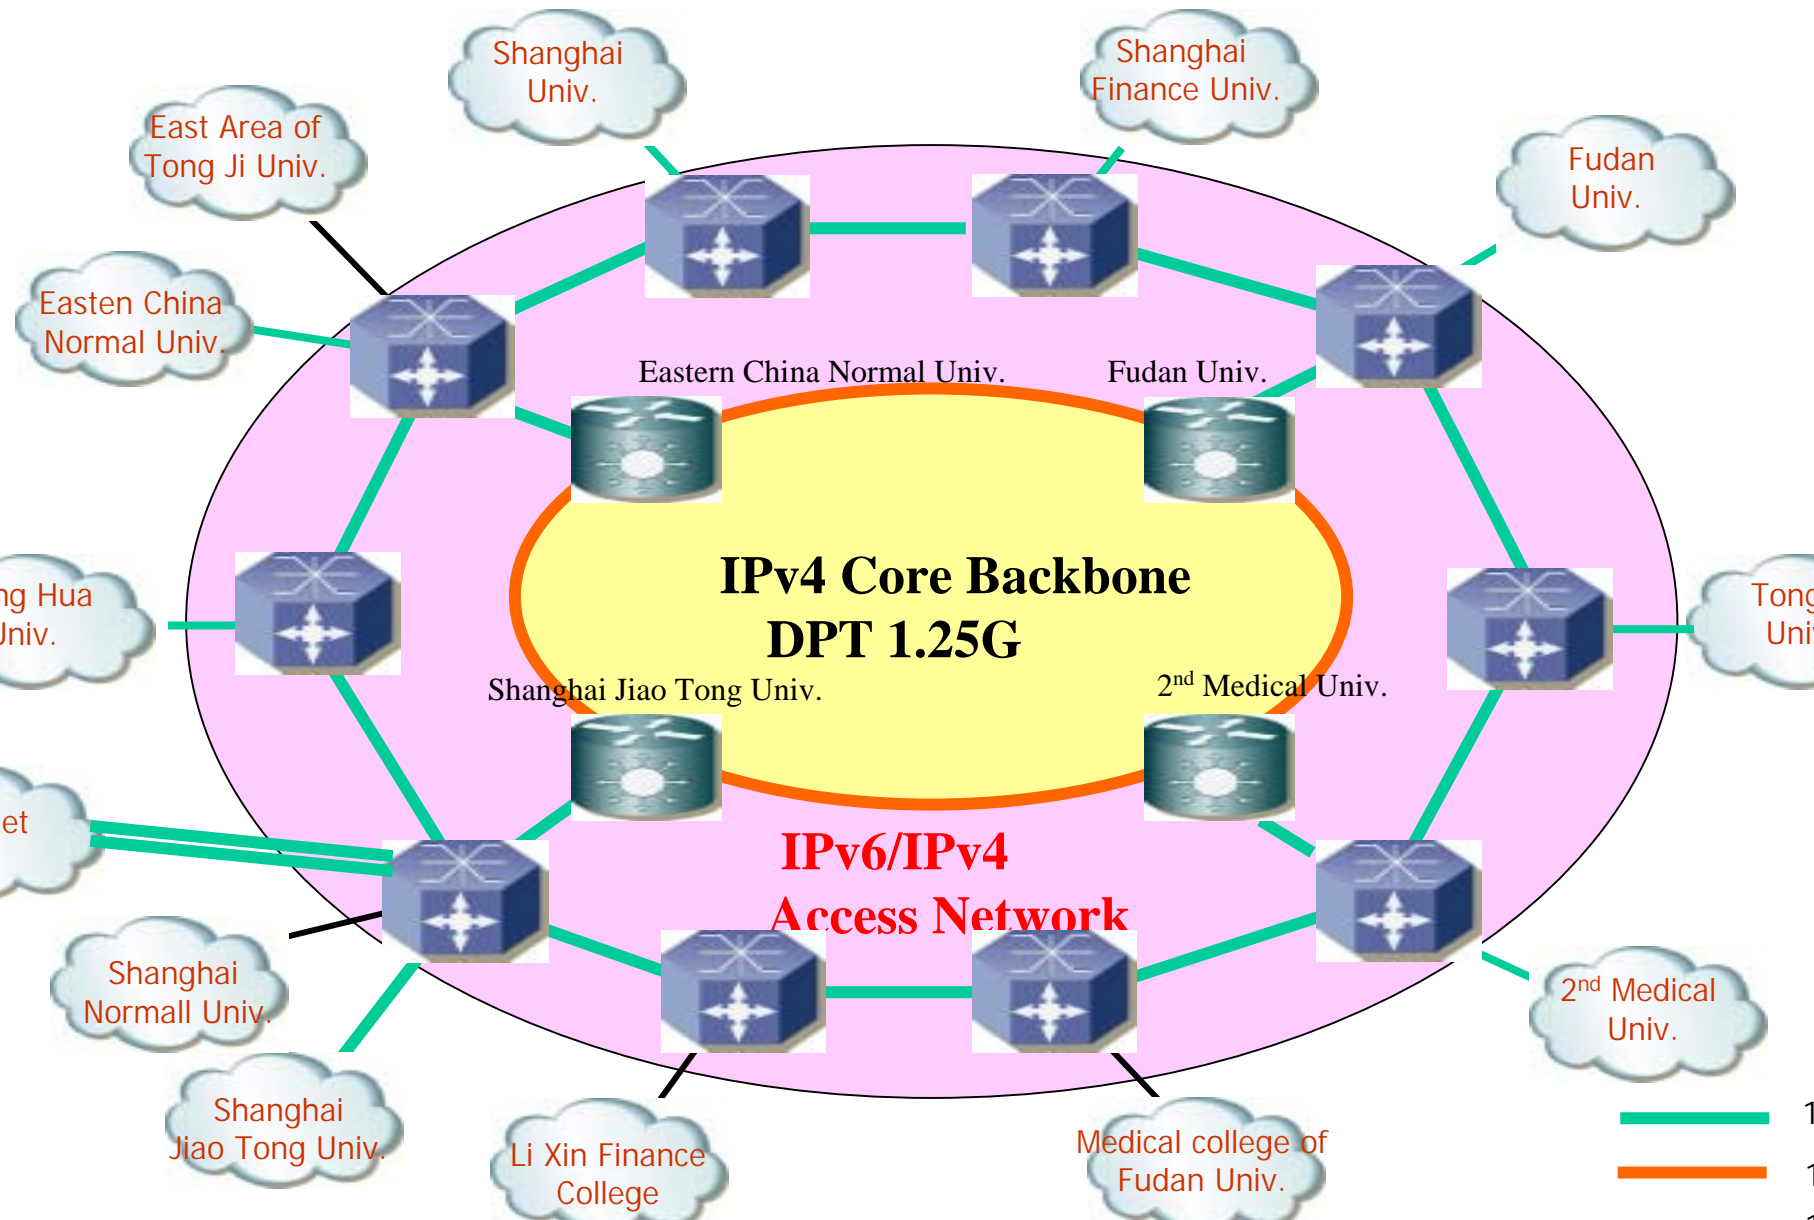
Shanghai Univ.

Shanghai Finance Univ.

East Area of Tong Ji Univ.

Fudan Univ.

Easten China Normal Univ.

Eastern China Normal Univ.

Fudan Univ.

ng Hua Jniv.

IPv4 Core Backbone DPT 1.25G

Tong Uni

Shanghai Jiao Tong Univ.

2$^{nd}$ Medical Univ.

et

IPv6/IPv4 Access Network

Shanghai Normall Univ.

2$^{nd}$ Medical Univ.

Shanghai Jiao Tong Univ.

Li Xin Finance College

Medical college of Fudan Univ.

1

1